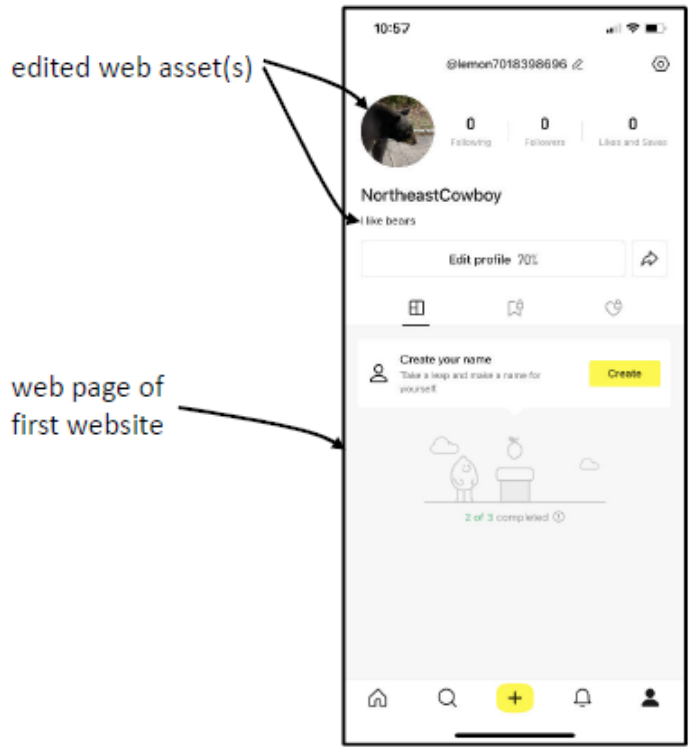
edited web asset(s)

web page of first website

10:57

@lemon7018398696

0 Following
0 Followers
0 Likes and Saves

NortheastCowboy

I like bears

Edit profile 70%

Create your name
Take a leap and make a name for yourself!

Create

2 of 3 completed